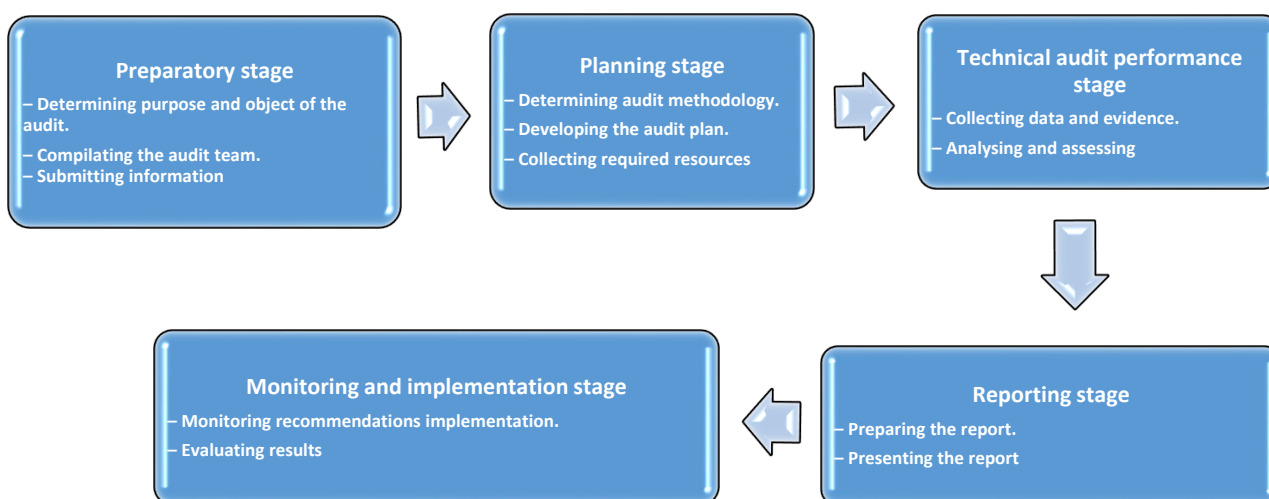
Preparatory stage
– Determining purpose and object of the audit.
– Compilating the audit team.
– Submitting information

Planning stage
– Determining audit methodology.
– Developing the audit plan.
– Collecting required resources

Technical audit performance stage
– Collecting data and evidence.
– Analysing and assessing

Reporting stage
– Preparing the report.
– Presenting the report

Monitoring and implementation stage
– Monitoring recommendations implementation.
– Evaluating results